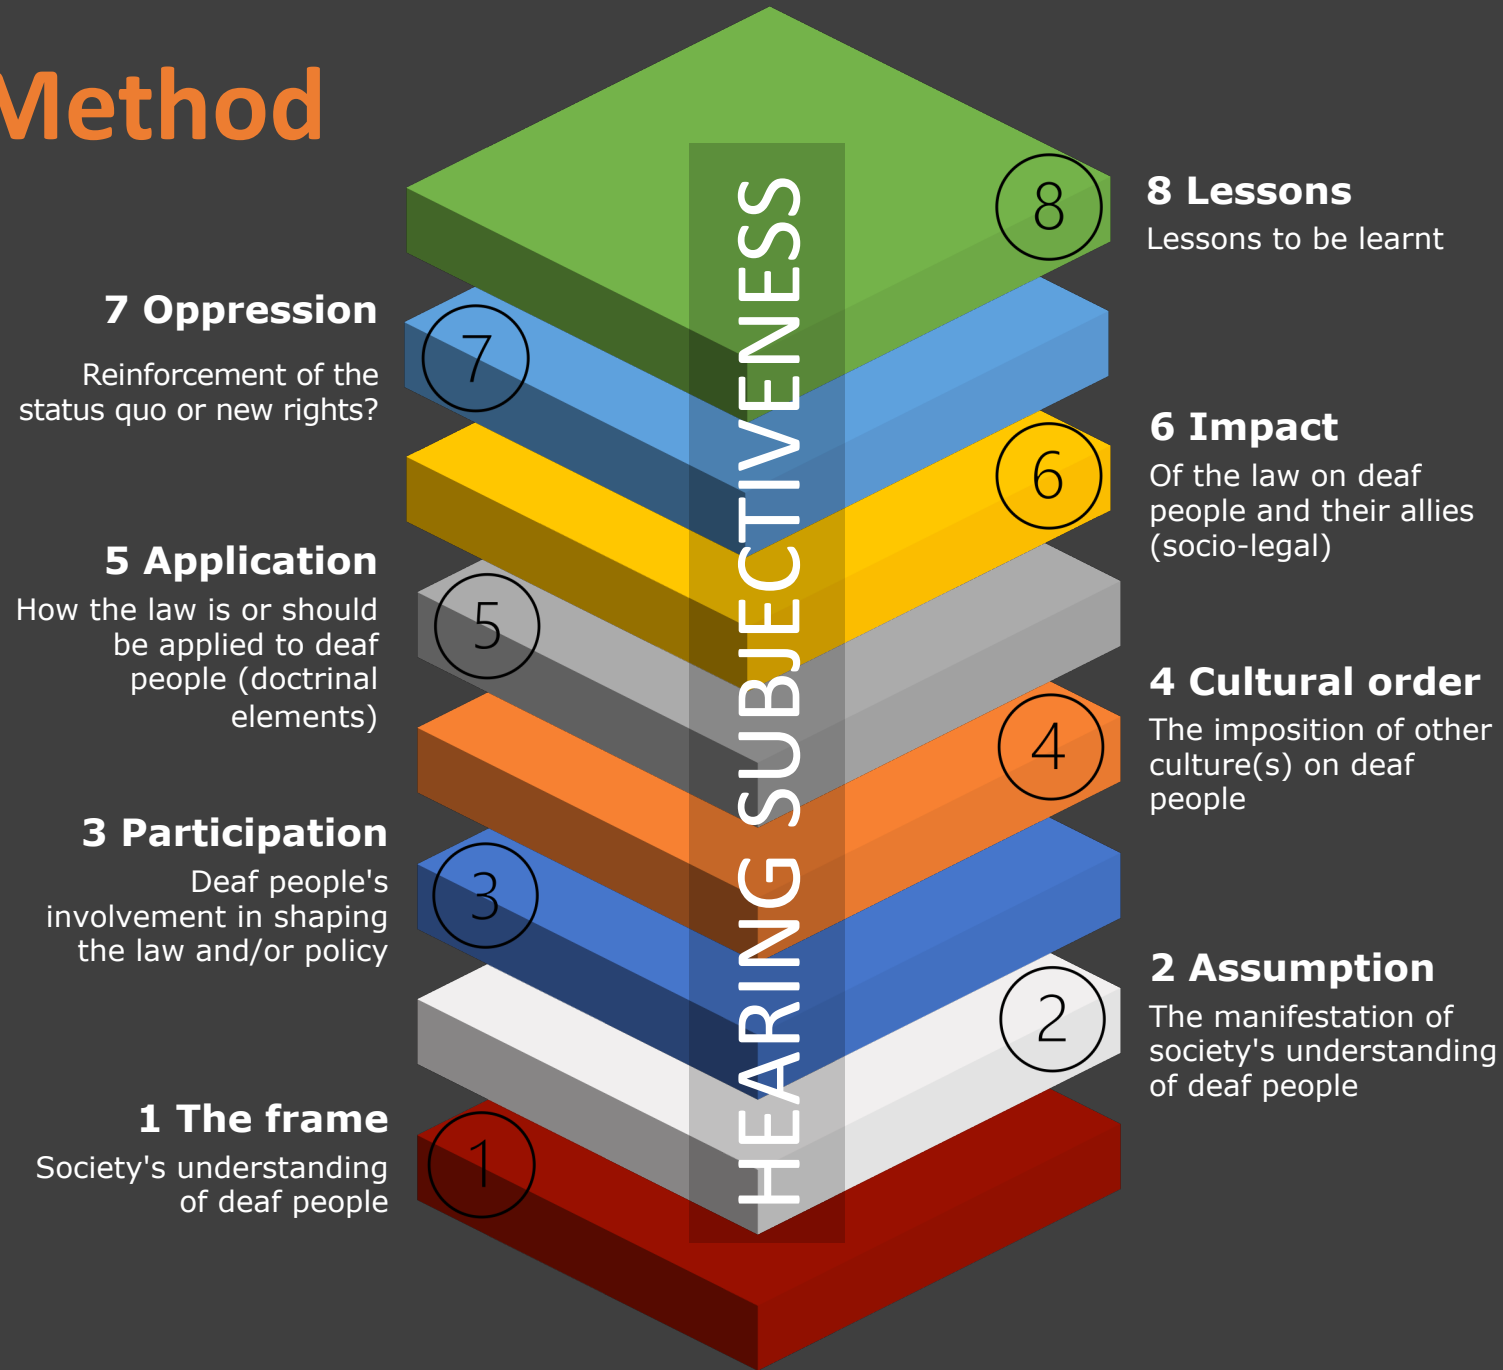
Method

HEARING SUBJECTIVENESS

8

8 Lessons
Lessons to be learnt

7

7 Oppression
Reinforcement of the status quo or new rights?

6

6 Impact
Of the law on deaf people and their allies (socio-legal)

5

5 Application
How the law is or should be applied to deaf people (doctrinal elements)

4

4 Cultural order
The imposition of other culture(s) on deaf people

3

3 Participation
Deaf people's involvement in shaping the law and/or policy

2

2 Assumption
The manifestation of society's understanding of deaf people

1

1 The frame
Society's understanding of deaf people